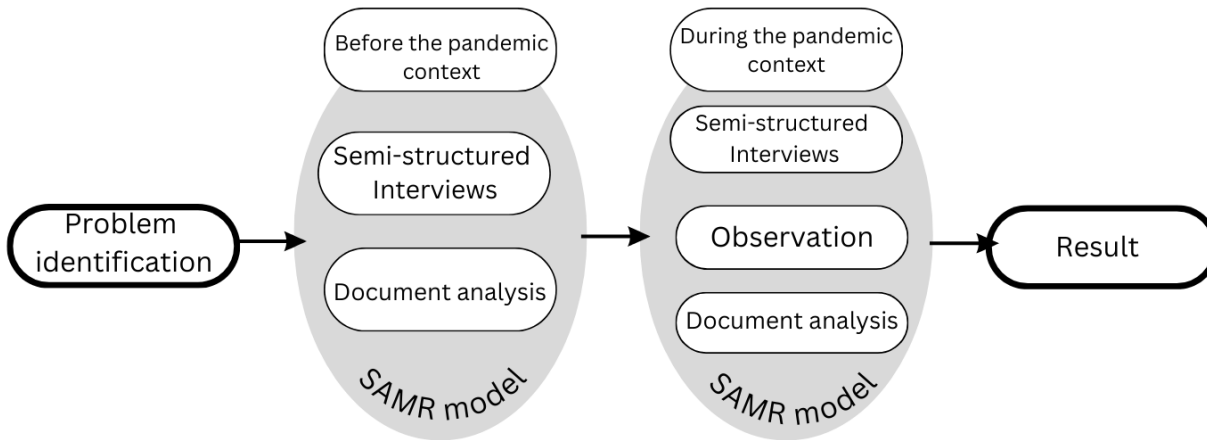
Problem identification

Before the pandemic context

Semi-structured Interviews

Document analysis

SAMR model

During the pandemic context

Semi-structured Interviews

Observation

Document analysis

SAMR model

Result